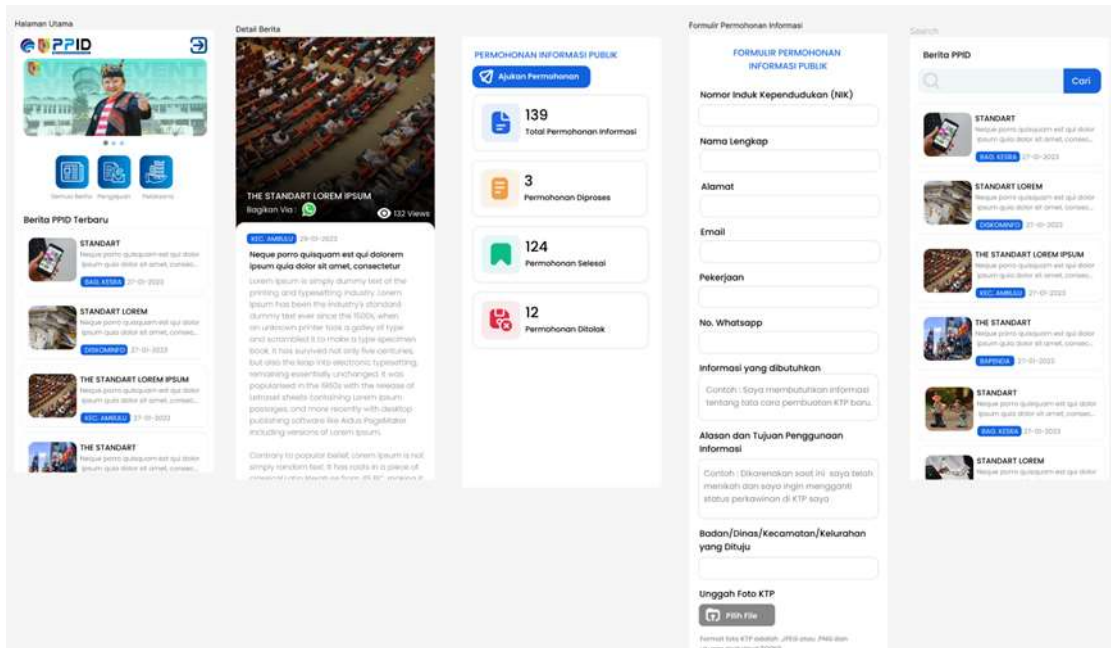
Halaman Utama

PPID

Semua Berita Pengajuan Pelaksana

Berita PPID Terbaru

STANDART
Neque porro quisquam est qui dolor ipsum quia dolor sit amet, consec...
BAG. KESRA 27-01-2023

STANDART LOREM
Neque porro quisquam est qui dolor ipsum quia dolor sit amet, consec...
DISKOMINFO 27-01-2023

THE STANDART LOREM IPSUM
Neque porro quisquam est qui dolor ipsum quia dolor sit amet, consec...
KEC. AMBULU 27-01-2023

THE STANDART
Neque porro quisquam est qui dolor ipsum quia dolor sit amet, consec...

Detail Berita

THE STANDART LOREM IPSUM
Bagikan Via :
132 Views

KEC. AMBULU 29-01-2023

Neque porro quisquam est qui dolorem ipsum quia dolor sit amet, consectetur

Lorem Ipsum is simply dummy text of the printing and typesetting industry. Lorem Ipsum has been the industry's standard dummy text ever since the 1500s, when an unknown printer took a galley of type and scrambled it to make a type specimen book. It has survived not only five centuries, but also the leap into electronic typesetting, remaining essentially unchanged. It was popularised in the 1960s with the release of Letraset sheets containing Lorem Ipsum passages, and more recently with desktop publishing software like Aldus PageMaker including versions of Lorem Ipsum.

Contrary to popular belief, Lorem Ipsum is not simply random text. It has roots in a piece of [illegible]

PERMOHONAN INFORMASI PUBLIK
Ajukan Permohonan

139
Total Permohonan Informasi

3
Permohonan Diproses

124
Permohonan Selesai

12
Permohonan Ditolak

Formulir Permohonan Informasi

FORMULIR PERMOHONAN INFORMASI PUBLIK

Nomor Induk Kependudukan (NIK)

Nama Lengkap

Alamat

Email

Pekerjaan

No. Whatsapp

Informasi yang dibutuhkan
Contoh : Saya membutuhkan informasi tentang tata cara pembuatan KTP baru

Alasan dan Tujuan Penggunaan Informasi
Contoh : Dikarenakan saat ini saya telah menikah dan saya ingin mengganti status perkawinan di KTP saya

Badan/Dinas/Kecamatan/Kelurahan yang Dituju

Unggah Foto KTP
Pilih File
Format foto KTP adalah .JPEG atau .PNG dan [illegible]

Search

Berita PPID
Cari

STANDART
Neque porro quisquam est qui dolor ipsum quia dolor sit amet, consec...
BAG. KESRA 27-01-2023

STANDART LOREM
Neque porro quisquam est qui dolor ipsum quia dolor sit amet, consec...
DISKOMINFO 27-01-2023

THE STANDART LOREM IPSUM
Neque porro quisquam est qui dolor ipsum quia dolor sit amet, consec...
KEC. AMBULU 27-01-2023

THE STANDART
Neque porro quisquam est qui dolor ipsum quia dolor sit amet, consec...
BAPENDA 27-01-2023

STANDART
Neque porro quisquam est qui dolor ipsum quia dolor sit amet, consec...
BAG. KESRA 27-01-2023

STANDART LOREM
Neque porro quisquam est qui dolor